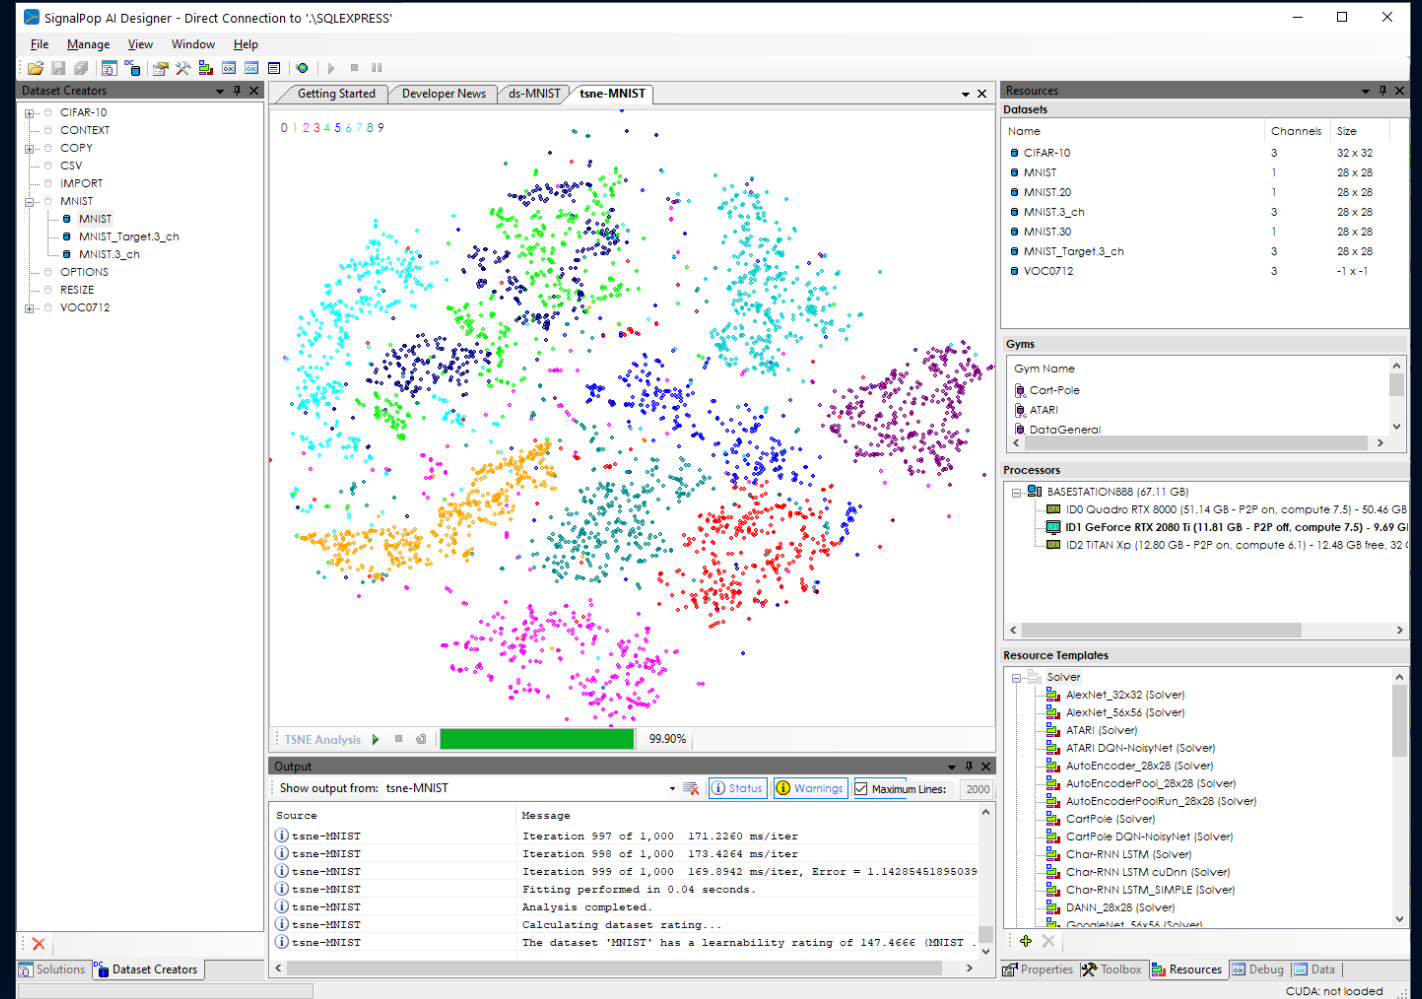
SignalPop AI Designer - Direct Connection to '.\SQLEXPRESS'

File Manage View Window Help

Dataset Creators

CIFAR-10
CONTEXT
COPY
CSV
IMPORT
MNIST
MNIST
MNIST_Target.3_ch
MNIST.3_ch
OPTIONS
RESIZE
VOC0712

Getting Started | Developer News | ds-MNIST | tsne-MNIST

0 1 2 3 4 5 6 7 8 9

TSNE Analysis 99.90%

Resources

Datasets

| Name | Channels | Size |
|---|---|---|
| CIFAR-10 | 3 | 32 x 32 |
| MNIST | 1 | 28 x 28 |
| MNIST.20 | 1 | 28 x 28 |
| MNIST.3_ch | 3 | 28 x 28 |
| MNIST.30 | 1 | 28 x 28 |
| MNIST_Target.3_ch | 3 | 28 x 28 |
| VOC0712 | 3 | -1 x -1 |

Gyms

Gym Name
Cart-Pole
ATARI
DataGeneral

Processors

BASESTATION888 (67.11 GB)
ID0 Quadro RTX 8000 (51.14 GB - P2P on, compute 7.5) - 50.46 GB
ID1 GeForce RTX 2080 Ti (11.81 GB - P2P off, compute 7.5) - 9.69 Gl
ID2 TITAN Xp (12.80 GB - P2P on, compute 6.1) - 12.48 GB free, 32 (

Resource Templates

Solver
AlexNet_32x32 (Solver)
AlexNet_56x56 (Solver)
ATARI (Solver)
ATARI DQN-NoisyNet (Solver)
AutoEncoder_28x28 (Solver)
AutoEncoderPool_28x28 (Solver)
AutoEncoderPoolRun_28x28 (Solver)
CartPole (Solver)
CartPole DQN-NoisyNet (Solver)
Char-RNN LSTM (Solver)
Char-RNN LSTM cuDnn (Solver)
Char-RNN LSTM_SIMPLE (Solver)
DANN_28x28 (Solver)
GoogleNet_56x56 (Solver)

Output

Show output from: tsne-MNIST Status Warnings Maximum Lines: 2000

| Source | Message |
|---|---|
| tsne-MNIST | Iteration 997 of 1,000 171.2260 ms/iter |
| tsne-MNIST | Iteration 998 of 1,000 173.4264 ms/iter |
| tsne-MNIST | Iteration 999 of 1,000 169.8942 ms/iter, Error = 1.14285451895039 |
| tsne-MNIST | Fitting performed in 0.04 seconds. |
| tsne-MNIST | Analysis completed. |
| tsne-MNIST | Calculating dataset rating... |
| tsne-MNIST | The dataset 'MNIST' has a learnability rating of 147.4666 (MNIST . |

Solutions | Dataset Creators

Properties | Toolbox | Resources | Debug | Data

CUDA: not loaded